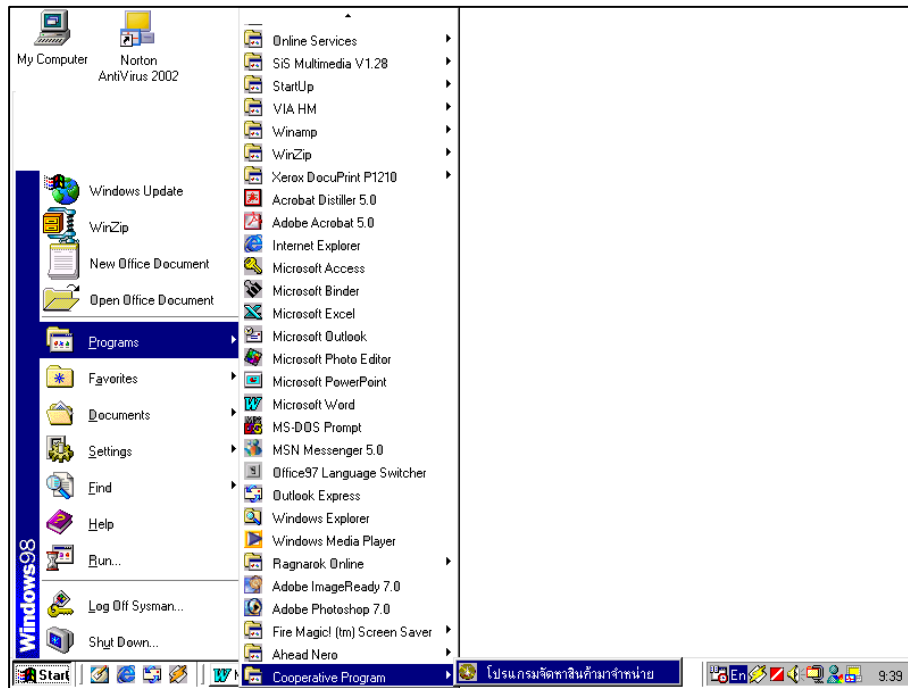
My Computer

Norton AntiVirus 2002

Windows Update
WinZip
New Office Document
Open Office Document
Programs
Favorites
Documents
Settings
Find
Help
Run...
Log Off Sysman...
Shut Down...

Windows98

Online Services
SiS Multimedia V1.28
StartUp
VIA HM
Winamp
WinZip
Xerox DocuPrint P1210
Acrobat Distiller 5.0
Adobe Acrobat 5.0
Internet Explorer
Microsoft Access
Microsoft Binder
Microsoft Excel
Microsoft Outlook
Microsoft Photo Editor
Microsoft PowerPoint
Microsoft Word
MS-DOS Prompt
MSN Messenger 5.0
Office97 Language Switcher
Outlook Express
Windows Explorer
Windows Media Player
Ragnarok Online
Adobe ImageReady 7.0
Adobe Photoshop 7.0
Fire Magic! (tm) Screen Saver
Ahead Nero
Cooperative Program

โปรแกรมจัดหาสินค้ามาจำหน่าย

Start

En

9:39